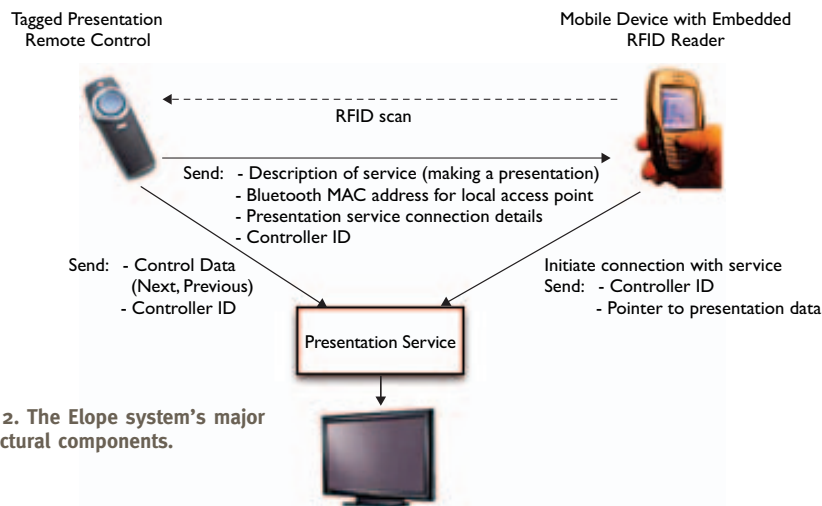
Tagged Presentation Remote Control

Mobile Device with Embedded RFID Reader

RFID scan

Send: - Description of service (making a presentation)
- Bluetooth MAC address for local access point
- Presentation service connection details
- Controller ID

Send: - Control Data (Next, Previous)
- Controller ID

Initiate connection with service
Send: - Controller ID
- Pointer to presentation data

Presentation Service

2. The Elope system's major ctural components.